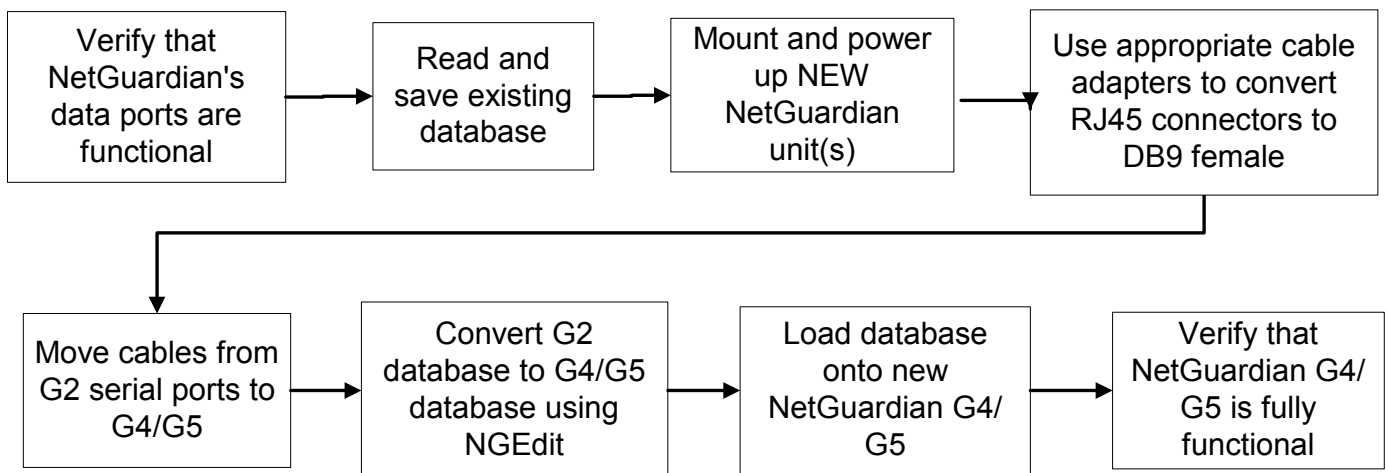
Verify that NetGuardian's data ports are functional

Read and save existing database

Mount and power up NEW NetGuardian unit(s)

Use appropriate cable adapters to convert RJ45 connectors to DB9 female

Move cables from G2 serial ports to G4/G5

Convert G2 database to G4/G5 database using NGEdit

Load database onto new NetGuardian G4/ G5

Verify that NetGuardian G4/ G5 is fully functional